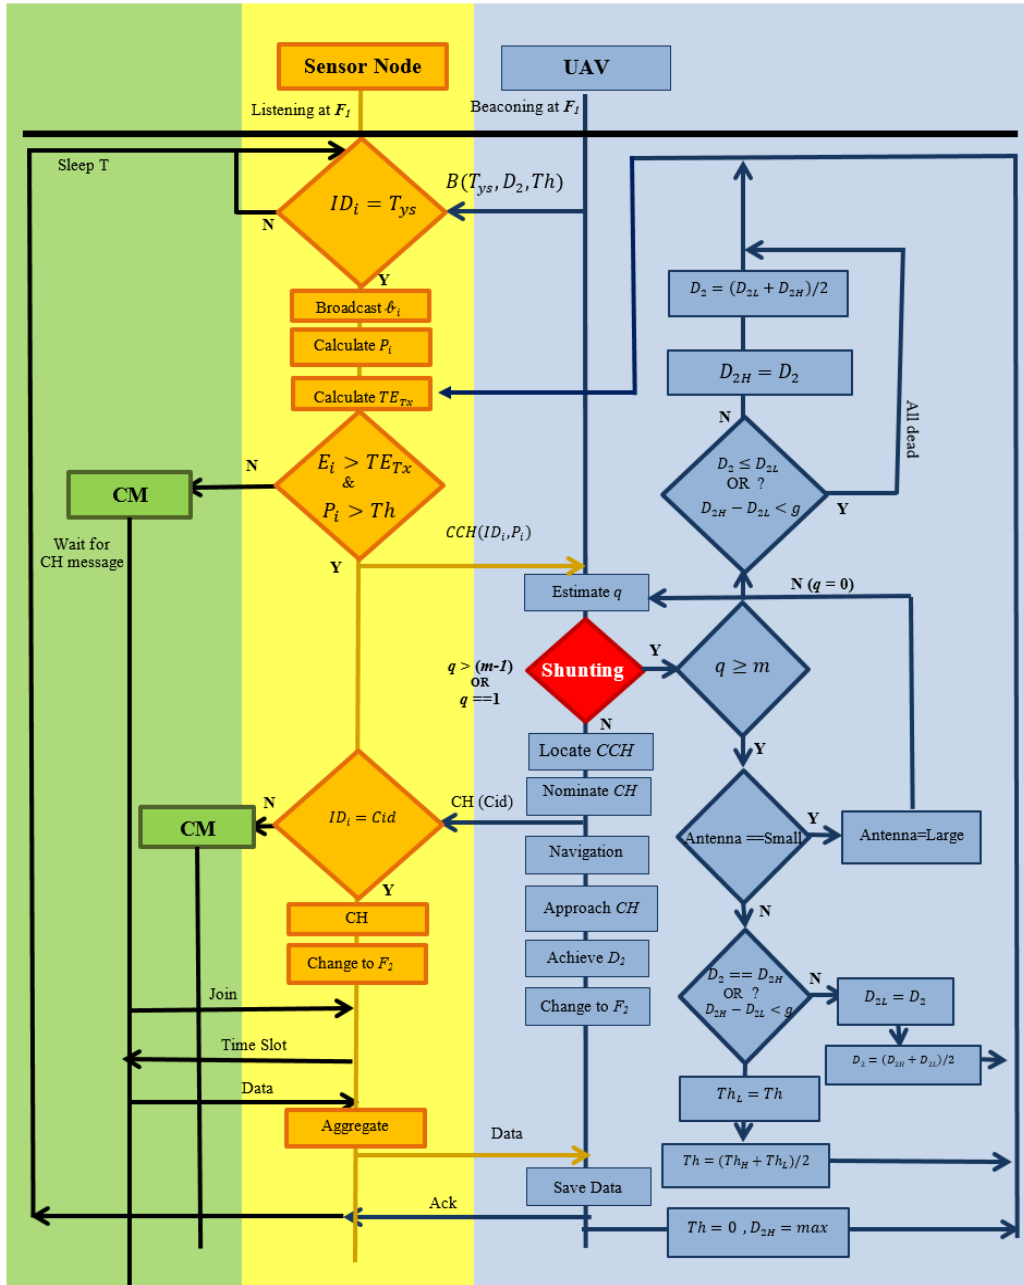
Sensor Node

UAV

Listening at $F_1$

Beaconing at $F_1$

Sleep T

$B(T_{ys}, D_2, Th)$

$ID_i = T_{ys}$

N

Y

Broadcast $b_i$

Calculate $P_i$

Calculate $TE_{Tx}$

$D_2 = (D_{2L} + D_{2H})/2$

$D_{2H} = D_2$

N

All dead

$D_2 \leq D_{2L}$ OR ? $D_{2H} - D_{2L} < g$

Y

CM

N

$E_i > TE_{Tx}$ & $P_i > Th$

Wait for CH message

$CCH(ID_i, P_i)$

Y

Estimate $q$

N ($q = 0$)

$q > (m-1)$ OR $q ==1$

Shunting

Y

$q \geq m$

N

Locate $CCH$

Y

Nominate $CH$

CM

N

$ID_i = Cid$

CH (Cid)

Navigation

Antenna ==Small

Y

Antenna=Large

Y

CH

Approach $CH$

N

Change to $F_2$

Achieve $D_2$

$D_2 == D_{2H}$ OR ? $D_{2H} - D_{2L} < g$

N

$D_{2L} = D_2$

Join

Change to $F_2$

$D_2 = (D_{2H} + D_{2L})/2$

Time Slot

$Th_L = Th$

Data

Aggregate

Data

$Th = (Th_H + Th_L)/2$

Save Data

Ack

$Th = 0$ , $D_{2H} = max$